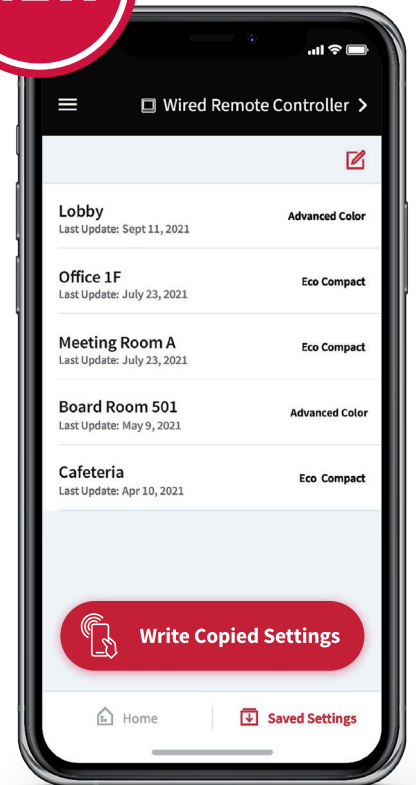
Wired Remote Controller >

Lobby
Last Update: Sept 11, 2021
Advanced Color

Office 1F
Last Update: July 23, 2021
Eco Compact

Meeting Room A
Last Update: July 23, 2021
Eco Compact

Board Room 501
Last Update: May 9, 2021
Advanced Color

Cafeteria
Last Update: Apr 10, 2021
Eco Compact

Write Copied Settings

Home

Saved Settings